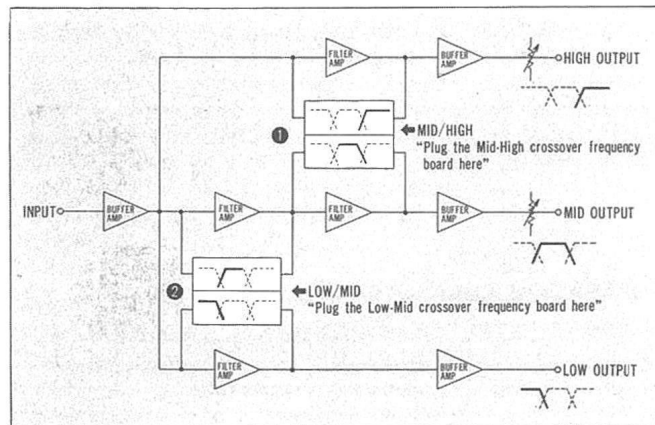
FILTER AMP
BUFFER AMP
HIGH OUTPUT
1
MID/HIGH
"Plug the Mid-High crossover frequency board here"
INPUT
BUFFER AMP
FILTER AMP
FILTER AMP
BUFFER AMP
MID OUTPUT
2
LOW/MID
"Plug the Low-Mid crossover frequency board here"
FILTER AMP
BUFFER AMP
LOW OUTPUT